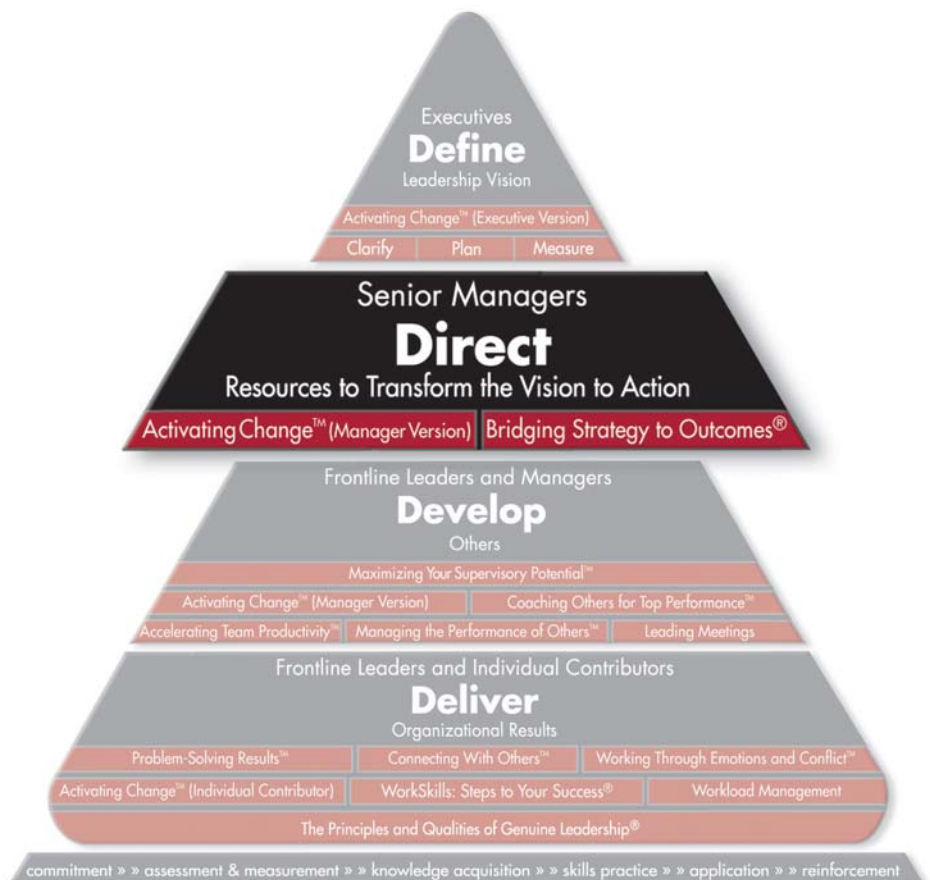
Executives
Define
Leadership Vision

Activating Change™ (Executive Version)

Clarify | Plan | Measure

Senior Managers
Direct
Resources to Transform the Vision to Action

Activating Change™ (Manager Version) | Bridging Strategy to Outcomes®

Frontline Leaders and Managers
Develop
Others

Maximizing Your Supervisory Potential™

Activating Change™ (Manager Version) | Coaching Others for Top Performance™

Accelerating Team Productivity™ | Managing the Performance of Others™ | Leading Meetings

Frontline Leaders and Individual Contributors
Deliver
Organizational Results

Problem-Solving Results™ | Connecting With Others™ | Working Through Emotions and Conflict™

Activating Change™ (Individual Contributor) | WorkSkills: Steps to Your Success® | Workload Management

The Principles and Qualities of Genuine Leadership®

commitment » » assessment & measurement » » knowledge acquisition » » skills practice » » application » » reinforcement